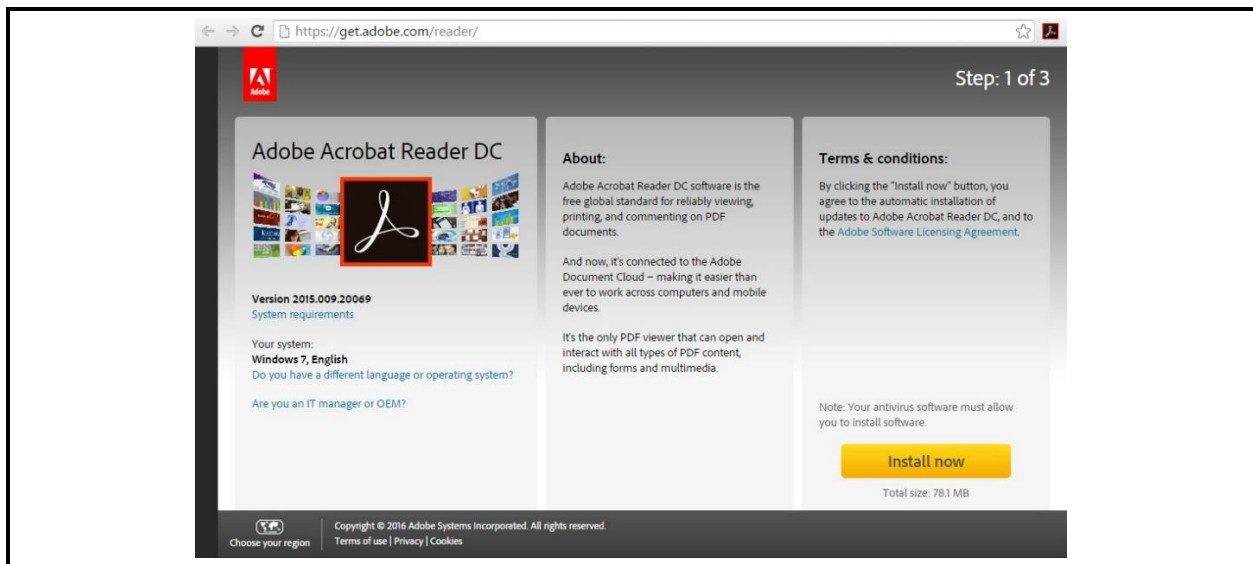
https://get.adobe.com/reader/

Adobe

Step: 1 of 3

Adobe Acrobat Reader DC

Version 2015.009.20069
System requirements

Your system:
Windows 7, English
Do you have a different language or operating system?

Are you an IT manager or OEM?

About:

Adobe Acrobat Reader DC software is the free global standard for reliably viewing, printing, and commenting on PDF documents.

And now, it's connected to the Adobe Document Cloud – making it easier than ever to work across computers and mobile devices.

It's the only PDF viewer that can open and interact with all types of PDF content, including forms and multimedia.

Terms & conditions:

By clicking the "Install now" button, you agree to the automatic installation of updates to Adobe Acrobat Reader DC, and to the Adobe Software Licensing Agreement.

Note: Your antivirus software must allow you to install software.

Install now

Total size: 78.1 MB

Choose your region

Copyright © 2016 Adobe Systems Incorporated. All rights reserved.
Terms of use | Privacy | Cookies